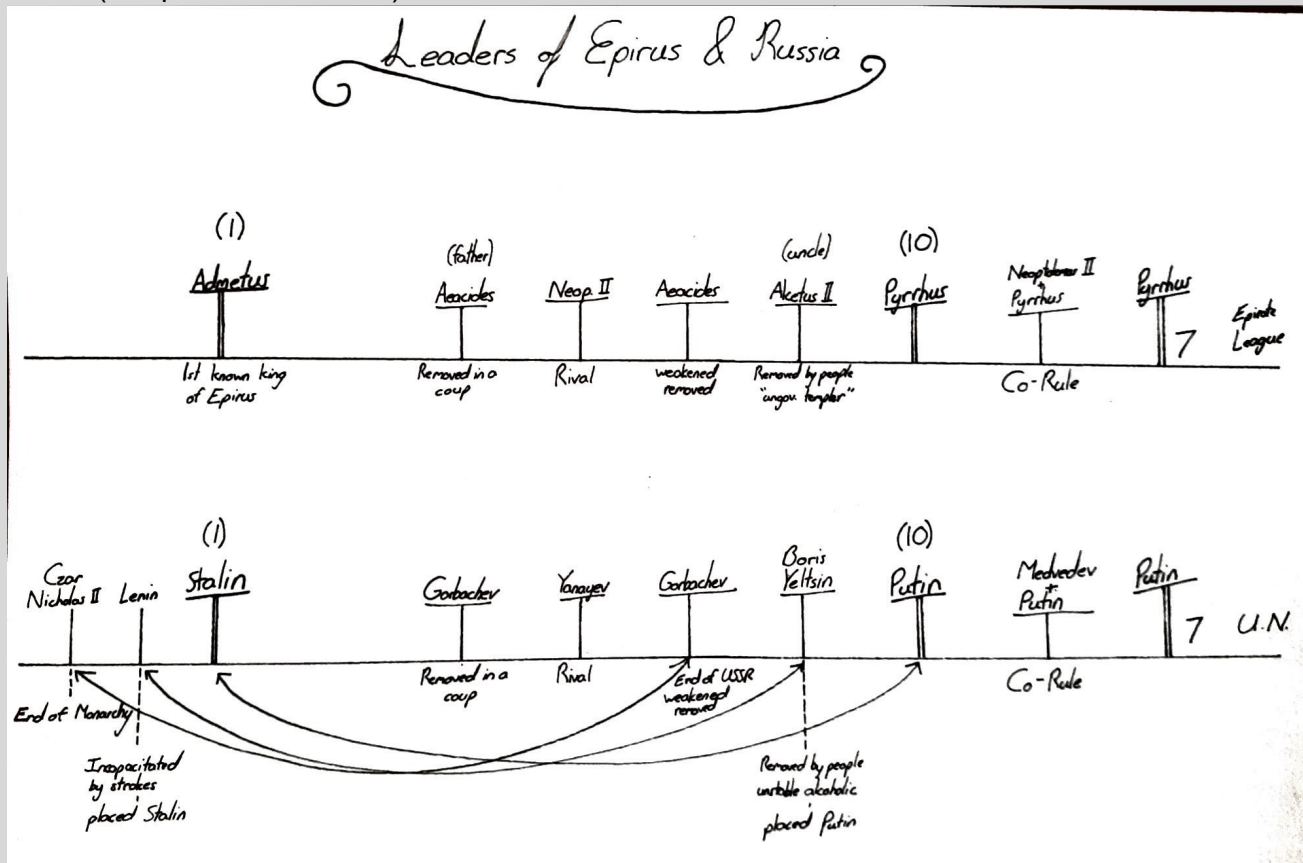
Leaders of Epirus & Russia

(1)
Admetus
1st known king of Epirus

(father)
Aeacides
Removed in a coup

Neop. II
Rival

Aeacides
weakened removed

(uncle)
Alcetus II
Removed by people "angry temper"

(10)
Pyrrhus

Neoptolemus II + Pyrrhus
Co-Rule

Pyrrhus
7
Epirote League

Czar Nicholas II
End of Monarchy

Lenin
Incapacitated by strokes placed Stalin

(1)
Stalin

Gorbachev
Removed in a coup

Yanayev
Rival

Gorbachev
End of USSR weakened removed

Boris Yeltsin
Removed by people unstable alcoholic placed Putin

(10)
Putin

Medvedev + Putin
Co-Rule

Putin
7
U.N.